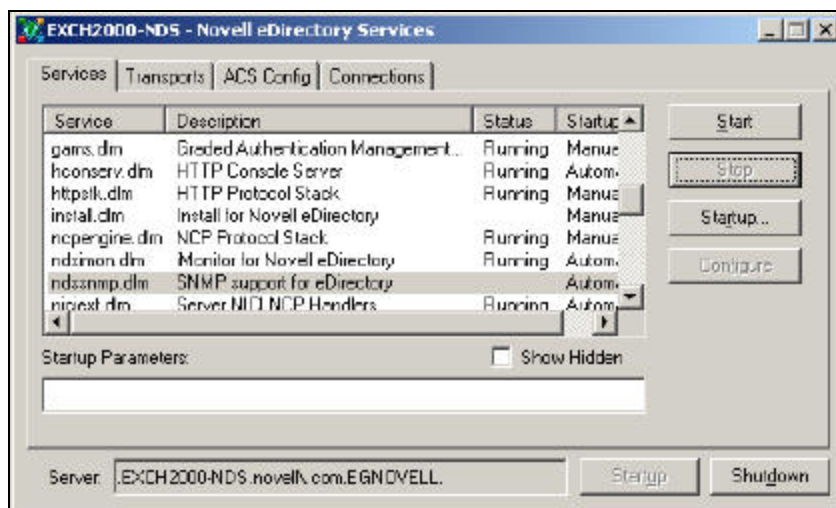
EXCH2000-NDS - Novell eDirectory Services

Services | Transports | ACS Config | Connections

| Service | Description | Status | Startup |
|---|---|---|---|
| gams.dlm | Graded Authentication Management... | Running | Manua |
| hconserv.dlm | HTTP Console Server | Running | Autom |
| httpstk.dlm | HTTP Protocol Stack | Running | Manua |
| install.dlm | Install for Novell eDirectory | | Manua |
| ncpengine.dlm | NCP Protocol Stack | Running | Manua |
| ndsimon.dlm | Monitor for Novell eDirectory | Running | Autom |
| ndssnmp.dlm | SNMP support for eDirectory | | Autom |
| nicext.dlm | Server NICI NCP Handlers | Running | Autom |

Start

Stop

Startup...

Configure

Startup Parameters:

Show Hidden

Server: .EXCH2000-NDS.novell\.com.EGNOVELL.

Startup

Shutdown